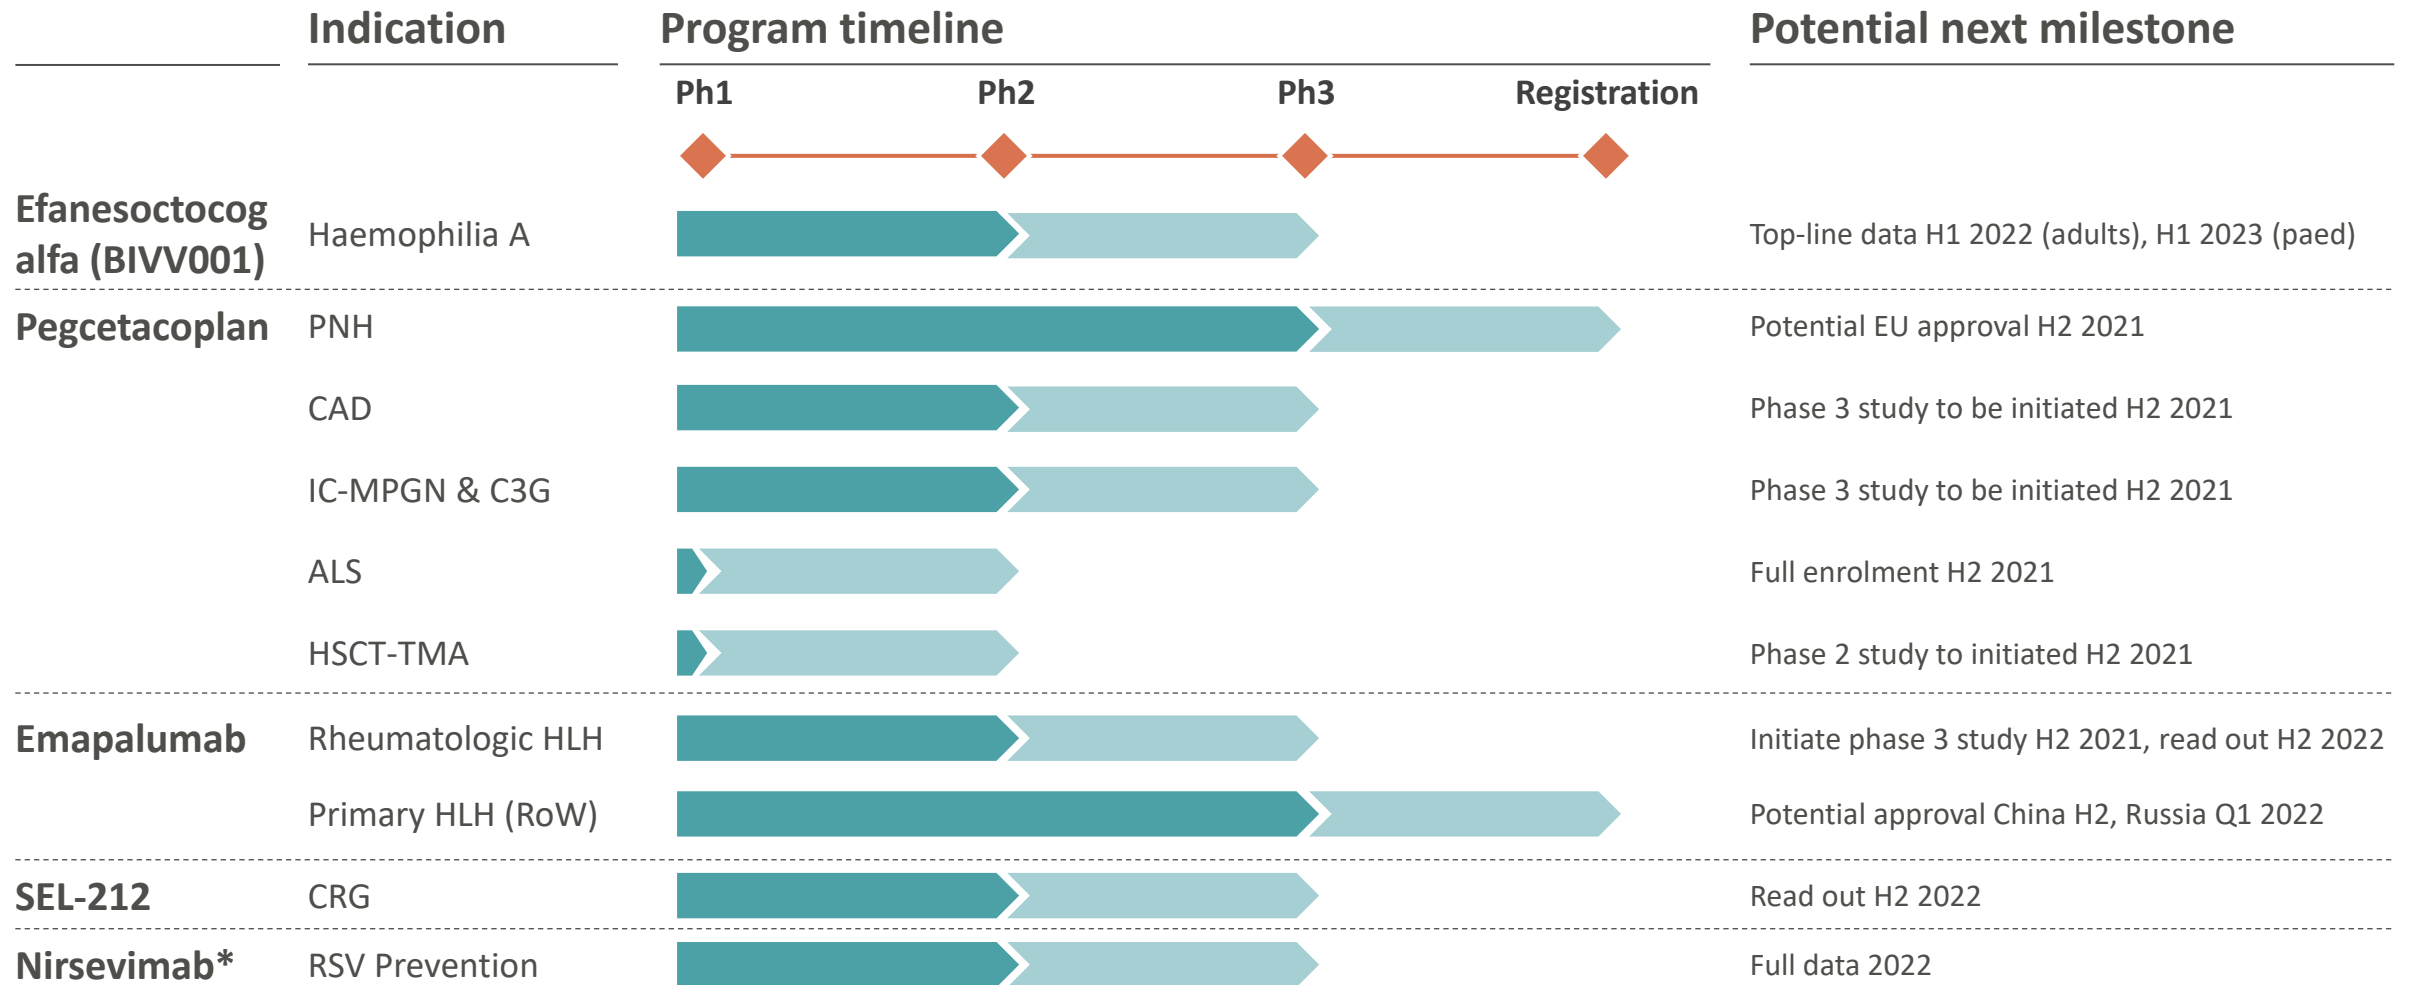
| | Indication | Program timeline (Ph1, Ph2, Ph3, Registration) | Potential next milestone |
|---|---|---|---|
| Efanesoctocog alfa (BIVV001) | Haemophilia A | | Top-line data H1 2022 (adults), H1 2023 (paed) |
| Pegcetacoplan | PNH | | Potential EU approval H2 2021 |
| | CAD | | Phase 3 study to be initiated H2 2021 |
| | IC-MPGN & C3G | | Phase 3 study to be initiated H2 2021 |
| | ALS | | Full enrolment H2 2021 |
| | HSCT-TMA | | Phase 2 study to initiated H2 2021 |
| Emapalumab | Rheumatologic HLH | | Initiate phase 3 study H2 2021, read out H2 2022 |
| | Primary HLH (RoW) | | Potential approval China H2, Russia Q1 2022 |
| SEL-212 | CRG | | Read out H2 2022 |
| Nirsevimab* | RSV Prevention | | Full data 2022 |